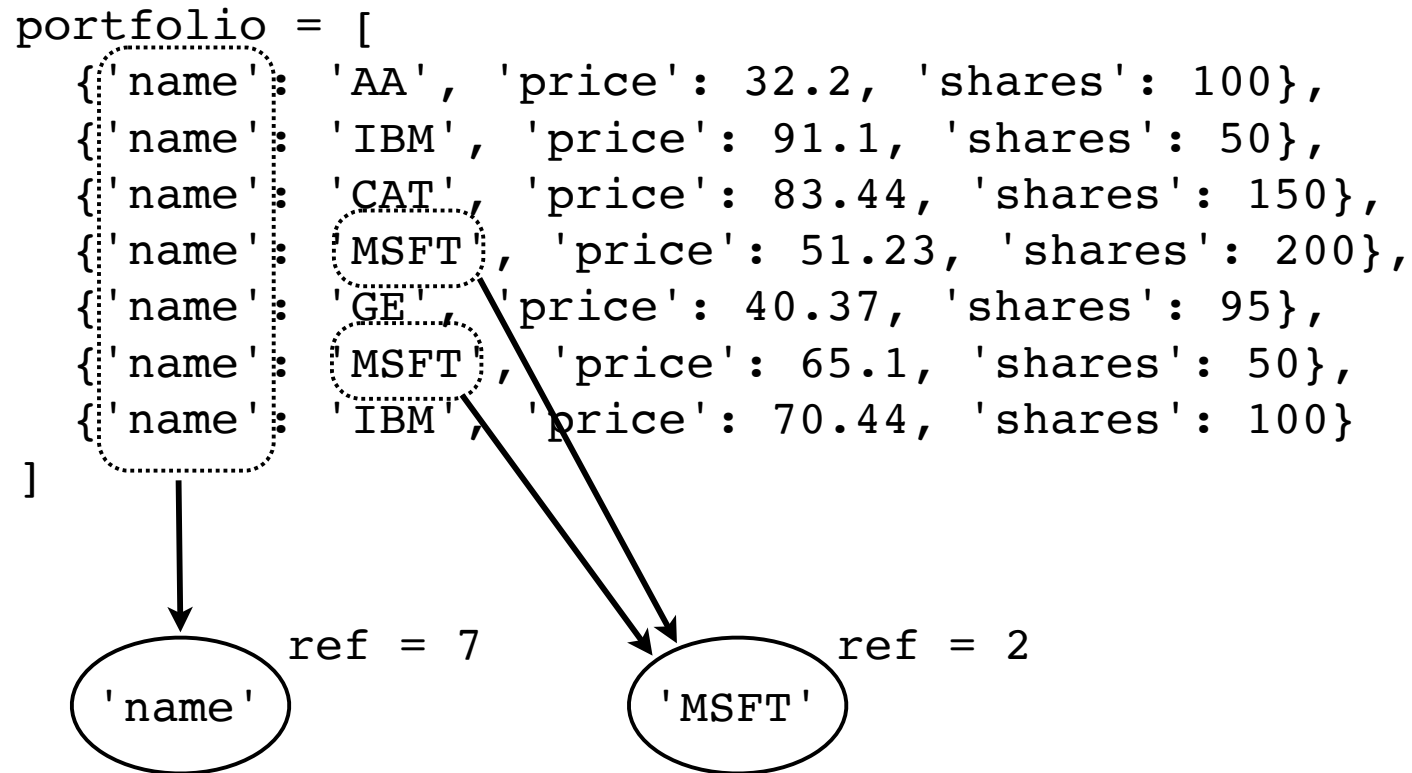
portfolio = [
  {'name': 'AA', 'price': 32.2, 'shares': 100},
  {'name': 'IBM', 'price': 91.1, 'shares': 50},
  {'name': 'CAT', 'price': 83.44, 'shares': 150},
  {'name': 'MSFT', 'price': 51.23, 'shares': 200},
  {'name': 'GE', 'price': 40.37, 'shares': 95},
  {'name': 'MSFT', 'price': 65.1, 'shares': 50},
  {'name': 'IBM', 'price': 70.44, 'shares': 100}
]

ref = 7
'name'

ref = 2
'MSFT'